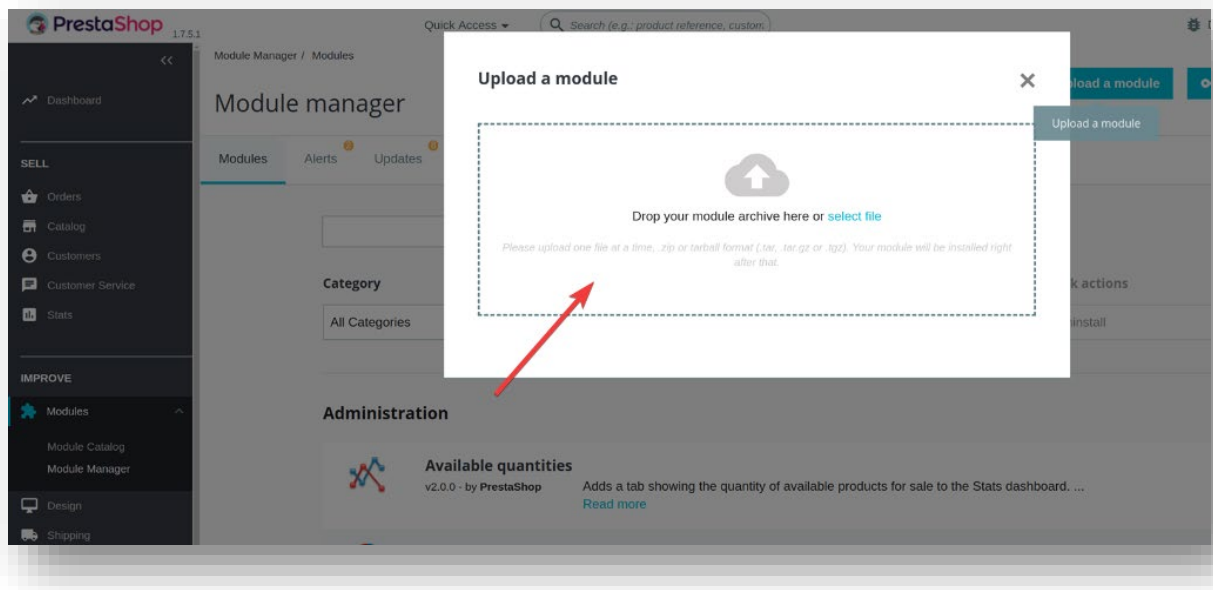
PrestaShop 1.7.5.1

Quick Access

Search (e.g.: product reference, custom

Dashboard

SELL

Orders

Catalog

Customers

Customer Service

Stats

IMPROVE

Modules

Module Catalog

Module Manager

Design

Shipping

Module Manager / Modules

Module manager

Modules

Alerts

Updates

Category

All Categories

Administration

Available quantities

v2.0.0 - by PrestaShop

Adds a tab showing the quantity of available products for sale to the Stats dashboard. ...

Read more

load a module

Upload a module

k actions

install

Upload a module

Drop your module archive here or select file

Please upload one file at a time, .zip or tarball format (.tar, .tar.gz or .tgz). Your module will be installed right after that.